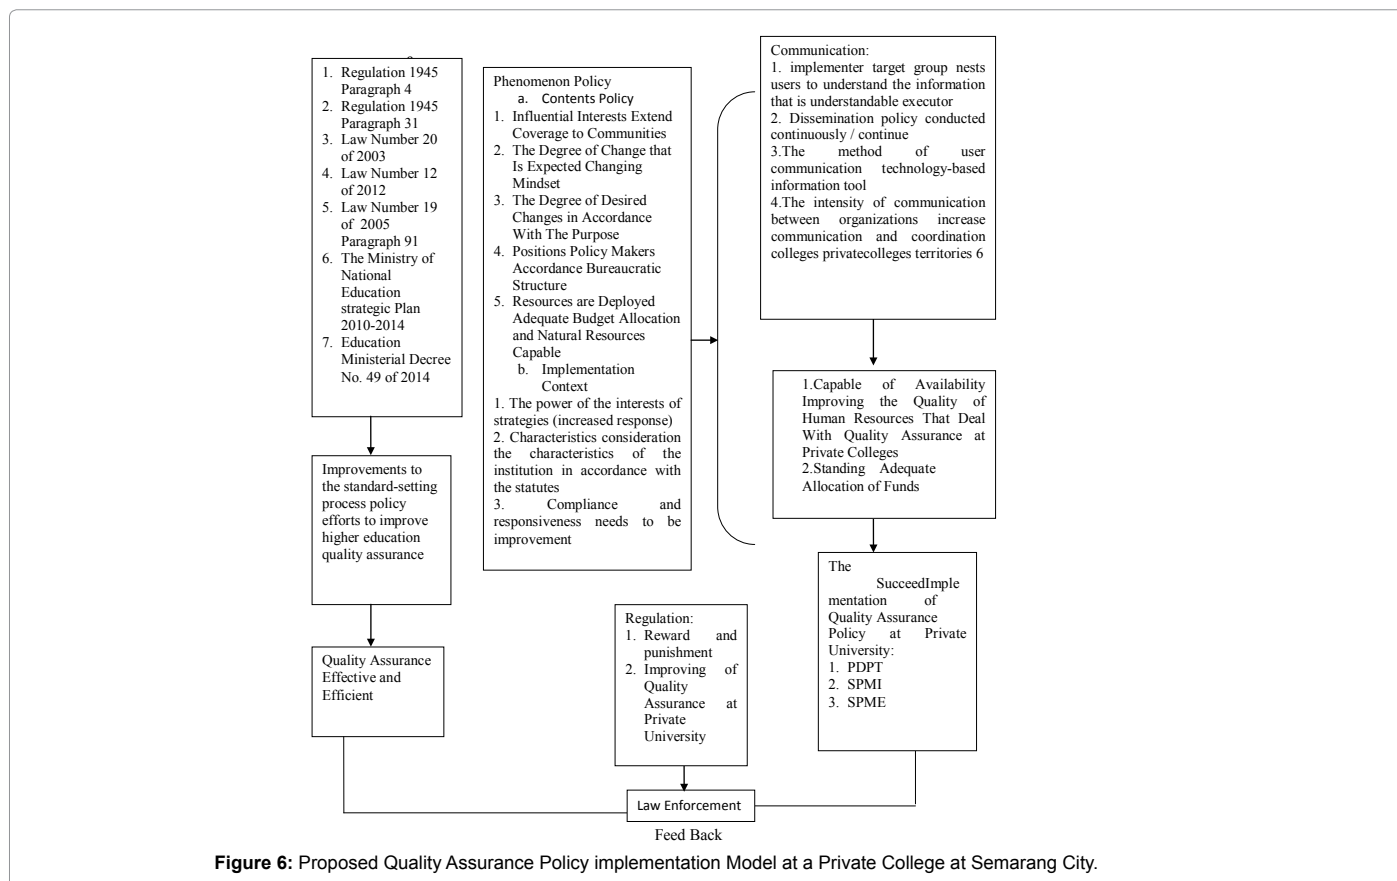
1. Regulation 1945 Paragraph 4
2. Regulation 1945 Paragraph 31
3. Law Number 20 of 2003
4. Law Number 12 of 2012
5. Law Number 19 of 2005 Paragraph 91
6. The Ministry of National Education strategic Plan 2010-2014
7. Education Ministerial Decree No. 49 of 2014

Phenomenon Policy
a. Contents Policy
1. Influential Interests Extend Coverage to Communities
2. The Degree of Change that Is Expected Changing Mindset
3. The Degree of Desired Changes in Accordance With The Purpose
4. Positions Policy Makers Accordance Bureaucratic Structure
5. Resources are Deployed Adequate Budget Allocation and Natural Resources Capable
b. Implementation Context
1. The power of the interests of strategies (increased response)
2. Characteristics consideration the characteristics of the institution in accordance with the statutes
3. Compliance and responsiveness needs to be improvement

Communication:
1. implementer target group nests users to understand the information that is understandable executor
2. Dissemination policy conducted continuously / continue
3.The method of user communication technology-based information tool
4.The intensity of communication between organizations increase communication and coordination colleges privatecolleges territories 6

1.Capable of Availability Improving the Quality of Human Resources That Deal With Quality Assurance at Private Colleges
2.Standing Adequate Allocation of Funds

Improvements to the standard-setting process policy efforts to improve higher education quality assurance

The SucceedImplementation of Quality Assurance Policy at Private University:
1. PDPT
2. SPMI
3. SPME

Quality Assurance Effective and Efficient

Regulation:
1. Reward and punishment
2. Improving of Quality Assurance at Private University

Law Enforcement

Feed Back

Figure 6: Proposed Quality Assurance Policy implementation Model at a Private College at Semarang City.